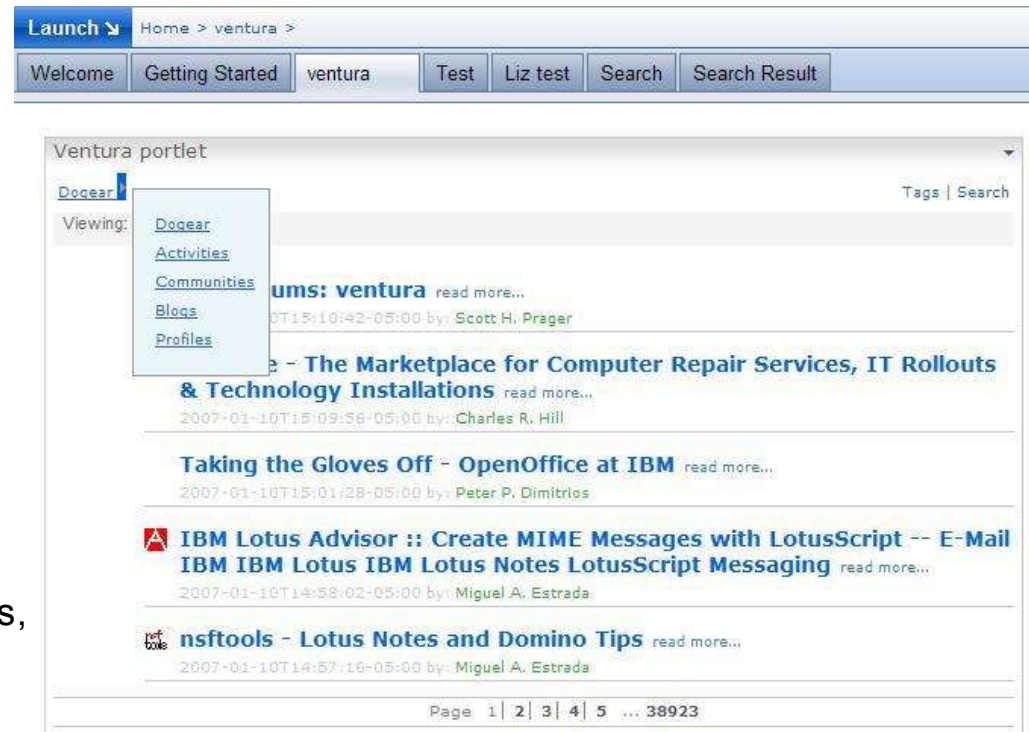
Launch ↘ Home > ventura >

Welcome | Getting Started | ventura | Test | Liz test | Search | Search Result

Ventura portlet

Dogear

Tags | Search

Viewing:

Dogear
Activities
Communities
Blogs
Profiles

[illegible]ums: ventura read more...
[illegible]0T15:10:42-05:00 by: Scott H. Prager

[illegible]e - The Marketplace for Computer Repair Services, IT Rollouts & Technology Installations read more...
2007-01-10T15:09:56-05:00 by: Charles R. Hill

Taking the Gloves Off - OpenOffice at IBM read more...
2007-01-10T15:01:28-05:00 by: Peter P. Dimitrios

IBM Lotus Advisor :: Create MIME Messages with LotusScript -- E-Mail IBM IBM Lotus IBM Lotus Notes LotusScript Messaging read more...
2007-01-10T14:58:02-05:00 by: Miguel A. Estrada

nsftools - Lotus Notes and Domino Tips read more...
2007-01-10T14:57:16-05:00 by: Miguel A. Estrada

Page 1 | 2 | 3 | 4 | 5 ... 38923

s,